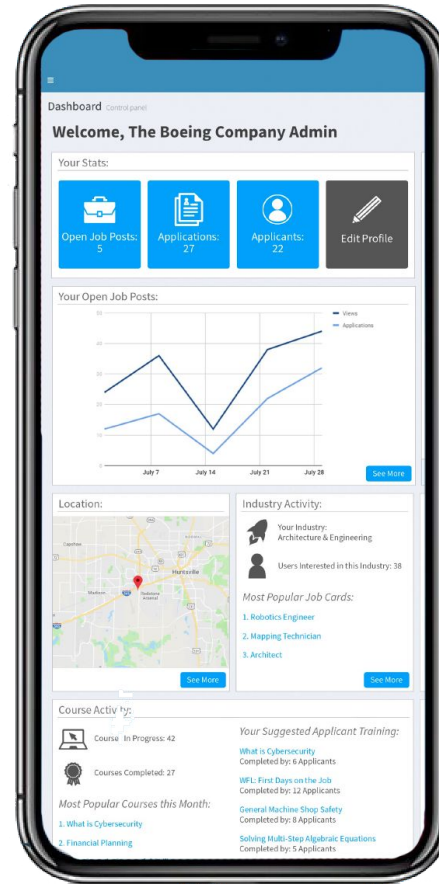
Dashboard Control panel

Welcome, The Boeing Company Admin

Your Stats:

Open Job Posts: 5

Applications: 27

Applicants: 22

Edit Profile

Your Open Job Posts:

Views
Applications

50
40
30
20
10
0

July 7
July 14
July 21
July 28

See More

Location:

Capshaw
Huntsville
Madison
Redstone Arsenal

See More

Industry Activity:

Your Industry: Architecture & Engineering

Users Interested in this Industry: 38

Most Popular Job Cards:

1. Robotics Engineer

2. Mapping Technician

3. Architect

See More

Course Activity:

Course In Progress: 42

Courses Completed: 27

Most Popular Courses this Month:

1. What is Cybersecurity

2. Financial Planning

Your Suggested Applicant Training:

What is Cybersecurity
Completed by: 6 Applicants

WFL: First Days on the Job
Completed by: 12 Applicants

General Machine Shop Safety
Completed by: 8 Applicants

Solving Multi-Step Algebraic Equations
Completed by: 5 Applicants